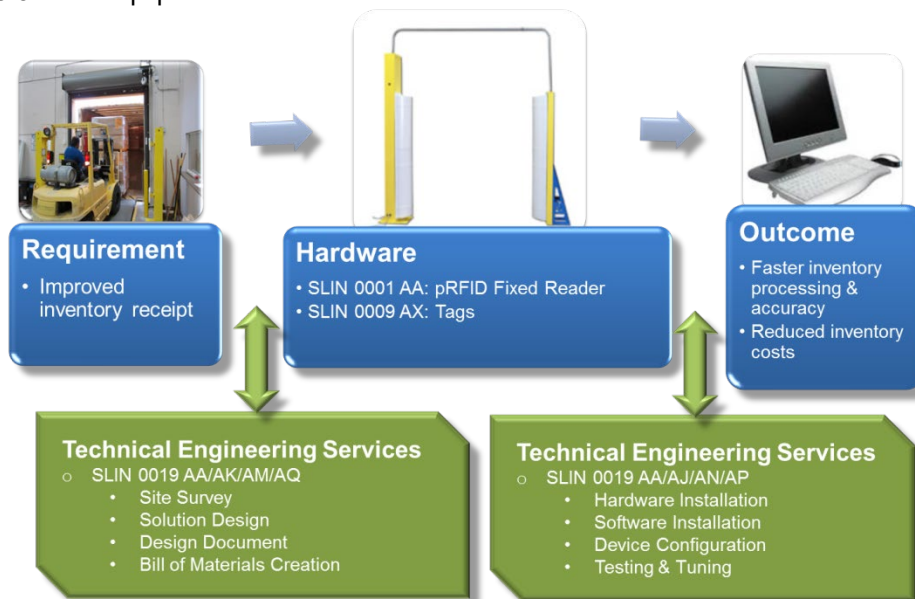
Requirement
• Improved inventory receipt

Hardware
• SLIN 0001 AA: pRFID Fixed Reader
• SLIN 0009 AX: Tags

Outcome
• Faster inventory processing & accuracy
• Reduced inventory costs

Technical Engineering Services
○ SLIN 0019 AA/AK/AM/AQ
• Site Survey
• Solution Design
• Design Document
• Bill of Materials Creation

Technical Engineering Services
○ SLIN 0019 AA/AJ/AN/AP
• Hardware Installation
• Software Installation
• Device Configuration
• Testing & Tuning